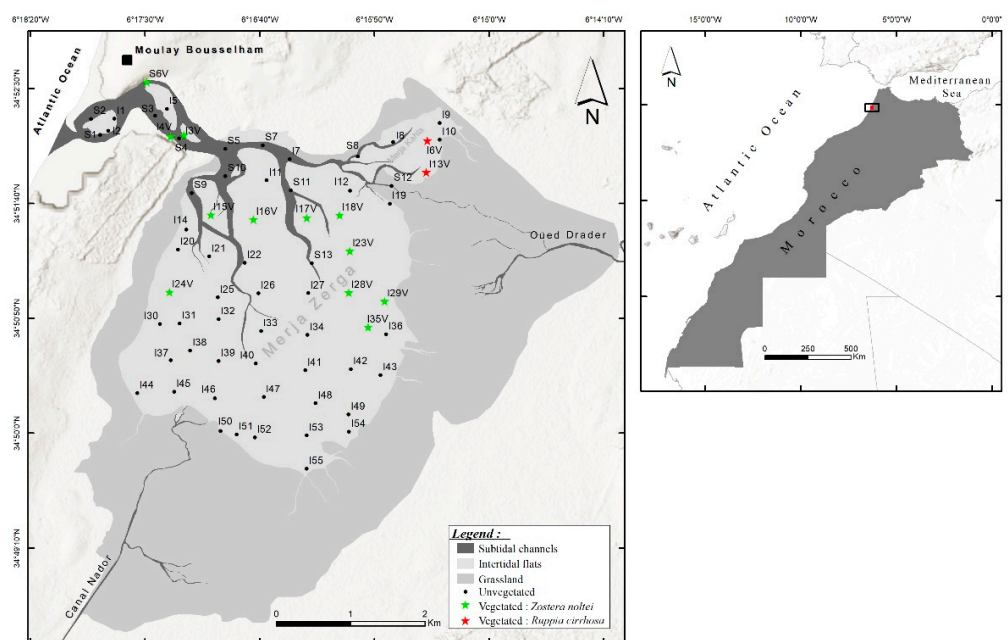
6°18'20"W 6°17'30"W 6°16'40"W 6°15'50"W 6°15'0"W 6°14'10"W

15°0'0"W 10°0'0"W 5°0'0"W 0°0'0"

Moulay Bousselham

Atlantic Ocean

S6V

S2 I1 S3 I5
S1 I2 I4V I3V
S4 S5 S7 S8 I8 I9 I10
I6V
I13V
S10 I7 S12
S9 I11 S11 I12 I19
I15V I16V I17V I18V
I14
I20 I21 I22 I23V
S13
I24V I25 I26 I27 I28V I29V
I30 I31 I32 I33 I34 I35V I36
I37 I38 I39 I40 I41 I42 I43
I44 I45 I46 I47 I48 I49
I50 I51 I52 I53 I54
I55

Merja Zerga

Oued Drader

Canal Nador

34°52'30"N
34°51'40"N
34°50'50"N
34°50'0"N
34°49'10"N

N

0 1 2 Km

Legend :
Subtidal channels
Intertidal flats
Grassland
Unvegetated
Vegetated : Zostera noltei
Vegetated : Ruppia cirrhosa

N

Mediterranean Sea

Atlantic Ocean

Morocco

0 250 500 Km